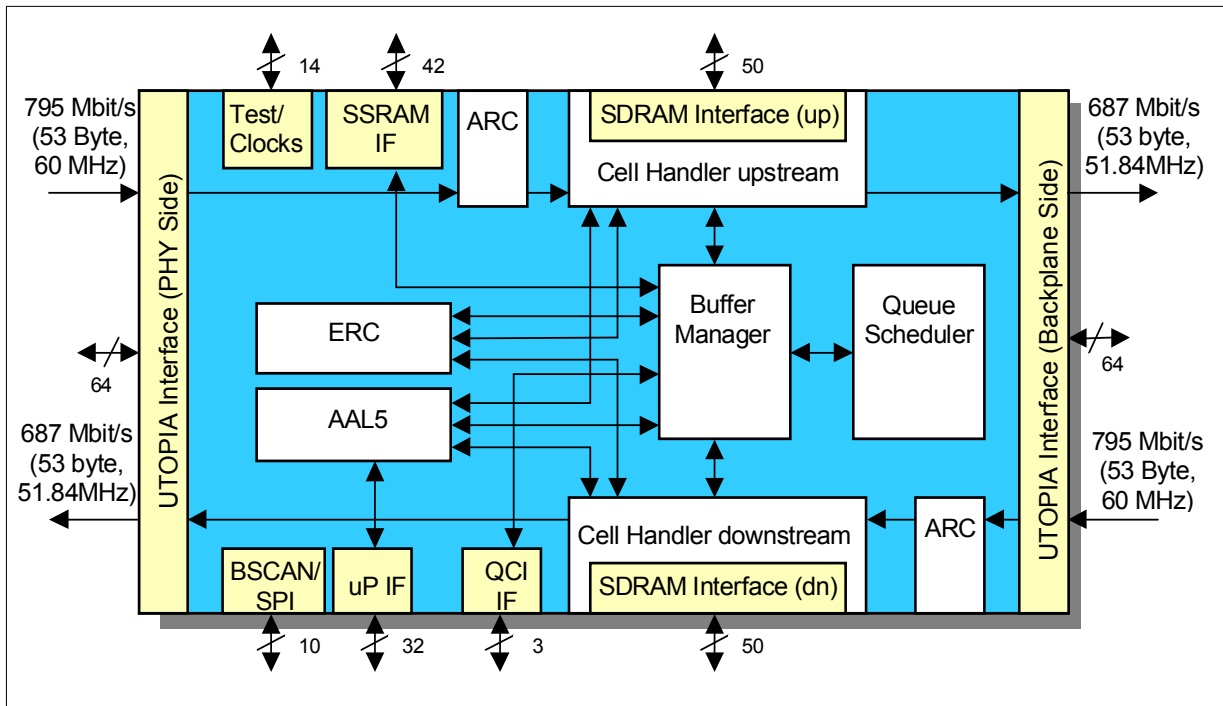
14
42
50

795 Mbit/s
(53 Byte,
60 MHz)

Test/
Clocks

SSRAM
IF

ARC

SDRAM Interface (up)

Cell Handler upstream

687 Mbit/s
(53 byte,
51.84MHz)

UTOPIA Interface (PHY Side)

Buffer
Manager

Queue
Scheduler

ERC

AAL5

UTOPIA Interface (Backplane Side)

64
64

687 Mbit/s
(53 byte,
51.84MHz)

795 Mbit/s
(53 Byte,
60 MHz)

Cell Handler downstream

ARC

SDRAM Interface (dn)

BSCAN/
SPI

uP IF

QCI
IF

10
32
3
50